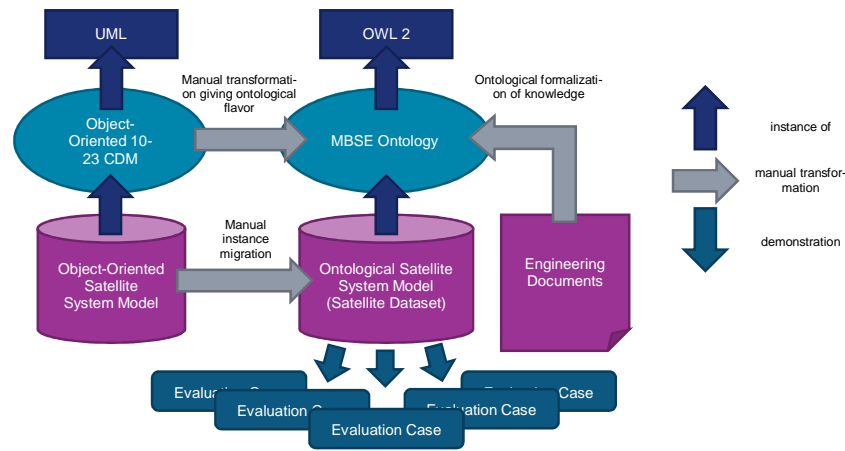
UML

OWL 2

Manual transformation giving ontological flavor

Ontological formalization of knowledge

Object-Oriented 10-23 CDM

MBSE Ontology

instance of

manual transformation

demonstration

Object-Oriented Satellite System Model

Manual instance migration

Ontological Satellite System Model (Satellite Dataset)

Engineering Documents

Evaluation C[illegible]

Evaluation C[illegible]

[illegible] Case

Evaluation Case

Evaluation Case